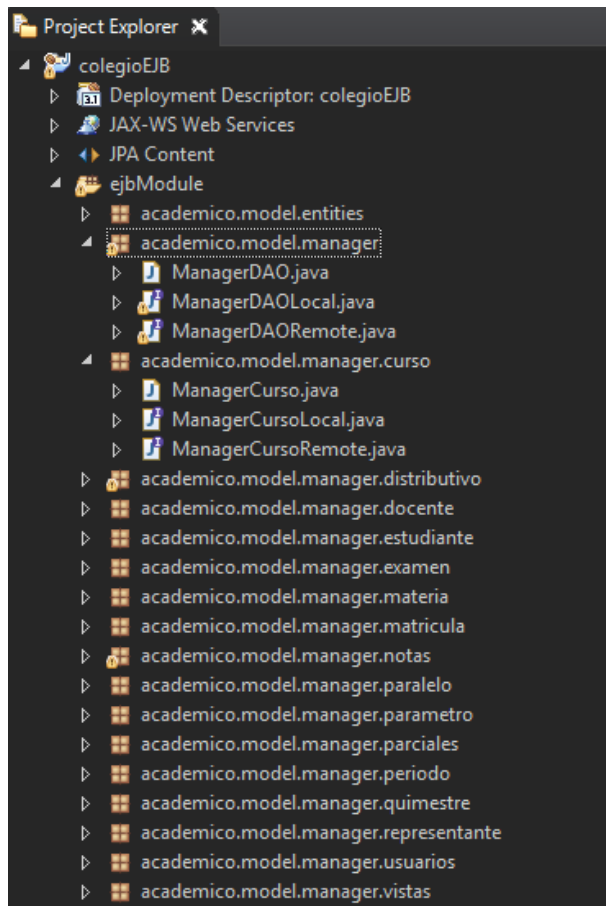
Project Explorer ✕
colegioEJB
Deployment Descriptor: colegioEJB
JAX-WS Web Services
JPA Content
ejbModule
academico.model.entities
academico.model.manager
ManagerDAO.java
ManagerDAOLocal.java
ManagerDAORemote.java
academico.model.manager.curso
ManagerCurso.java
ManagerCursoLocal.java
ManagerCursoRemote.java
academico.model.manager.distributivo
academico.model.manager.docente
academico.model.manager.estudiante
academico.model.manager.examen
academico.model.manager.materia
academico.model.manager.matricula
academico.model.manager.notas
academico.model.manager.paralelo
academico.model.manager.parametro
academico.model.manager.parciales
academico.model.manager.periodo
academico.model.manager.quimestre
academico.model.manager.representante
academico.model.manager.usuarios
academico.model.manager.vistas